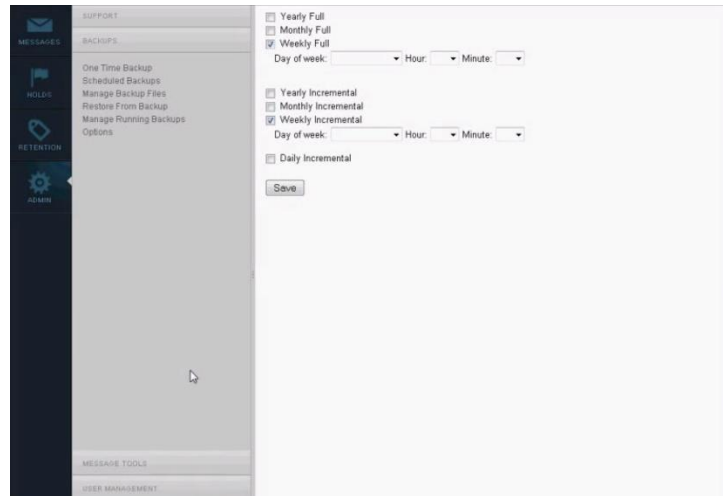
MESSAGES
HOLDS
RETENTION
ADMIN

SUPPORT
BACKUPS
One Time Backup
Scheduled Backups
Manage Backup Files
Restore From Backup
Manage Running Backups
Options

MESSAGE TOOLS
USER MANAGEMENT

Yearly Full
Monthly Full
Weekly Full
Day of week: Hour: Minute:

Yearly Incremental
Monthly Incremental
Weekly Incremental
Day of week: Hour: Minute:

Daily Incremental

Save